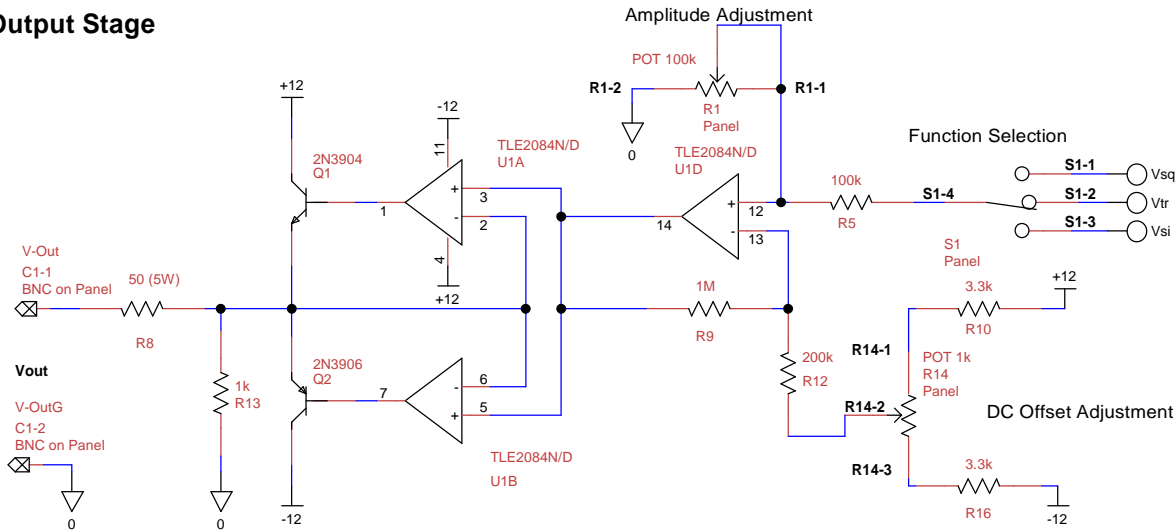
Output Stage

Amplitude Adjustment

POT 100k
R1-2
R1
Panel
R1-1
0

+12
-12
11
TLE2084N/D
U1A
TLE2084N/D
U1D
Function Selection

2N3904
Q1
1
3
2
4
14
12
13
100k
R5
S1-4
S1-1
S1-2
S1-3
Vsq
Vtr
Vsi
S1
Panel

V-Out
C1-1
BNC on Panel
50 (5W)
R8
+12
1M
R9
+12
3.3k
R10

Vout
1k
R13
2N3906
Q2
7
6
5
200k
R12
R14-1
POT 1k
R14
Panel
R14-2
DC Offset Adjustment

V-OutG
C1-2
BNC on Panel

TLE2084N/D
U1B
R14-3
3.3k
R16

0
0
-12
-12